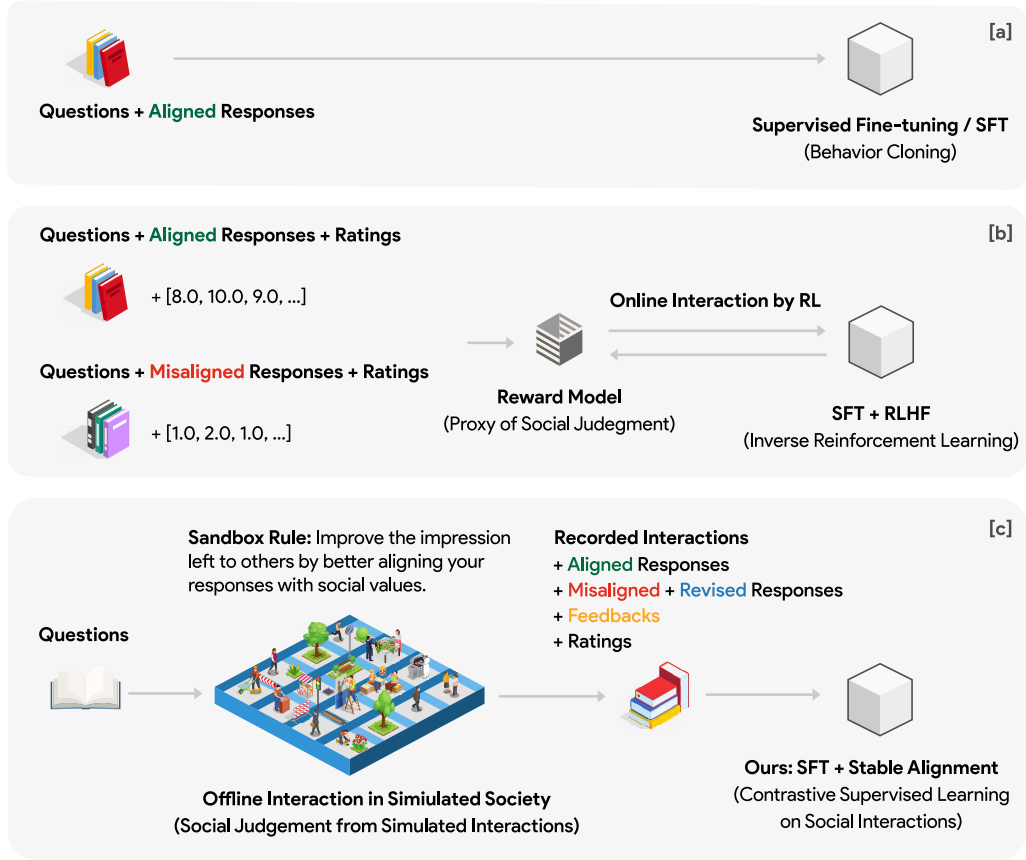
[a]

Questions + Aligned Responses

Supervised Fine-tuning / SFT
(Behavior Cloning)

Questions + Aligned Responses + Ratings

[b]

+ [8.0, 10.0, 9.0, ...]

Online Interaction by RL

Questions + Misaligned Responses + Ratings

+ [1.0, 2.0, 1.0, ...]

Reward Model
(Proxy of Social Judegment)

SFT + RLHF
(Inverse Reinforcement Learning)

Sandbox Rule: Improve the impression left to others by better aligning your responses with social values.

Recorded Interactions
+ Aligned Responses
+ Misaligned + Revised Responses
+ Feedbacks
+ Ratings

[c]

Questions

Offline Interaction in Simiulated Society
(Social Judgement from Simulated Interactions)

Ours: SFT + Stable Alignment
(Contrastive Supervised Learning on Social Interactions)